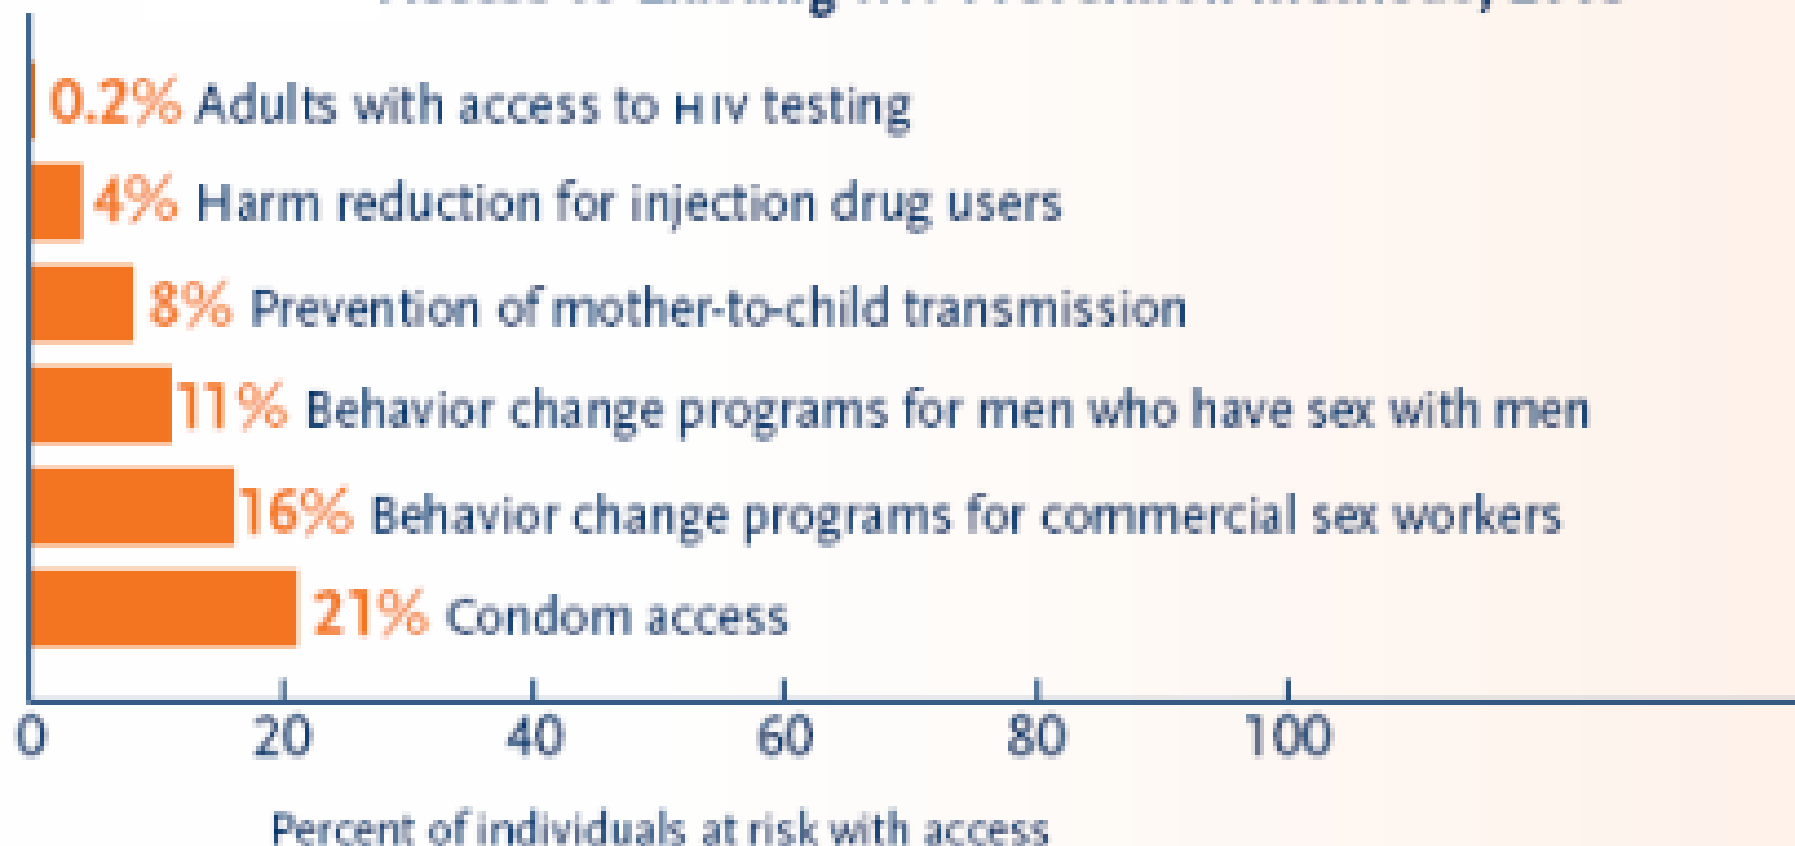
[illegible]

0.2% Adults with access to HIV testing

4% Harm reduction for injection drug users

8% Prevention of mother-to-child transmission

11% Behavior change programs for men who have sex with men

16% Behavior change programs for commercial sex workers

21% Condom access

0 20 40 60 80 100

Percent of individuals at risk with access